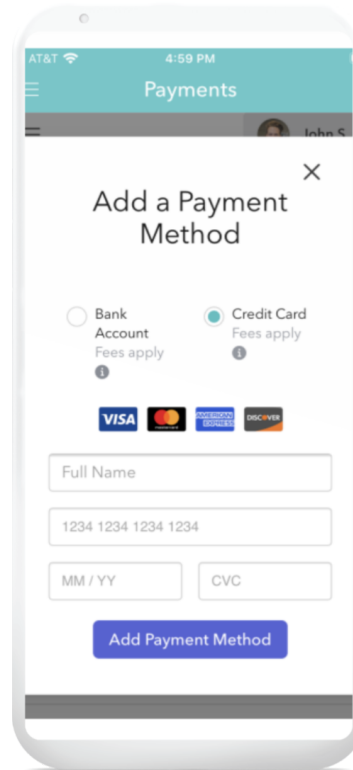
AT&T 4:59 PM

Payments

John S

×

Add a Payment Method

Bank Account
Fees apply
i

Credit Card
Fees apply
i

VISA mastercard AMERICAN EXPRESS DISCOVER

Full Name

1234 1234 1234 1234

MM / YY

CVC

Add Payment Method